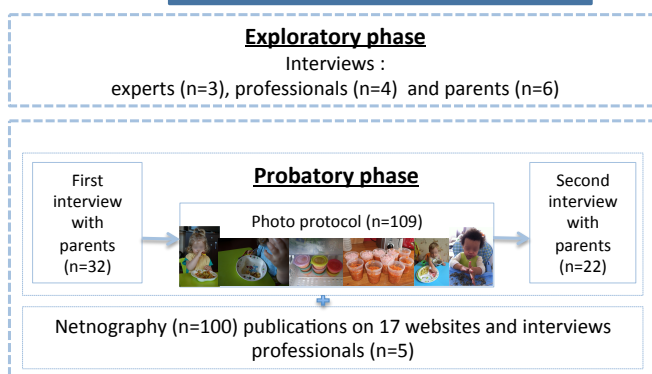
Exploratory phase

Interviews :
experts (n=3), professionals (n=4) and parents (n=6)

First interview with parents (n=32)

Probatory phase

Photo protocol (n=109)

Second interview with parents (n=22)

Netnography (n=100) publications on 17 websites and interviews professionals (n=5)